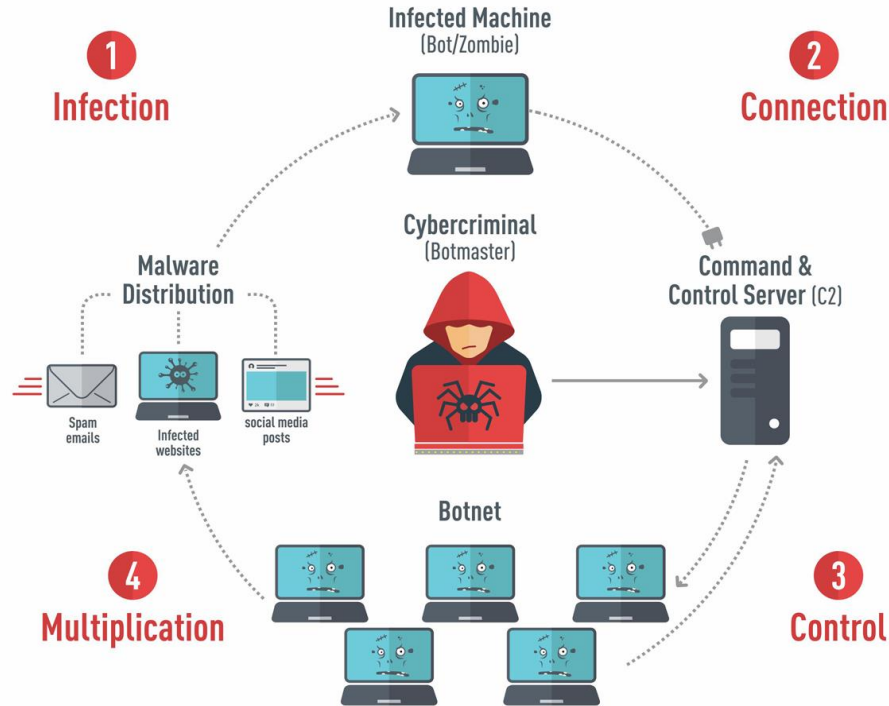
Infected Machine
(Bot/Zombie)

1
Infection

2
Connection

Cybercriminal
(Botmaster)

Malware
Distribution

Command &
Control Server (C2)

Spam emails

Infected websites

social media posts

Botnet

4
Multiplication

3
Control